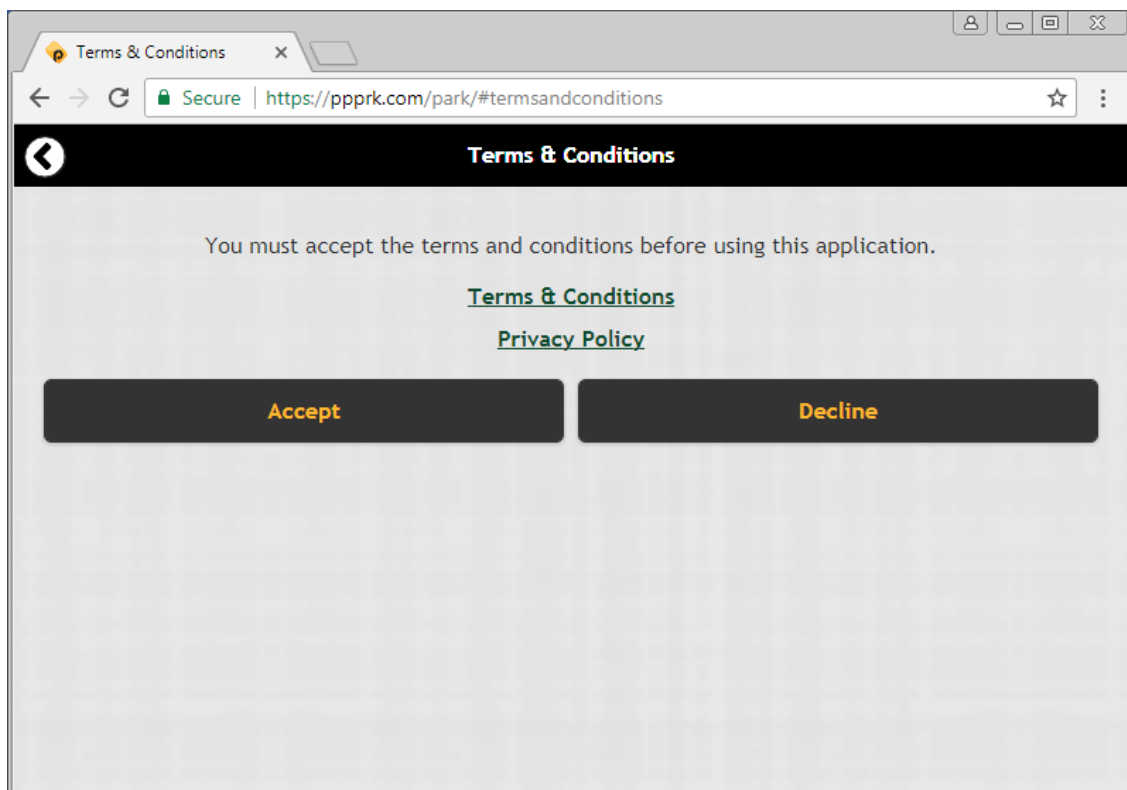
Terms & Conditions

Secure | https://ppprk.com/park/#termsandconditions

Terms & Conditions

You must accept the terms and conditions before using this application.

Terms & Conditions

Privacy Policy

Accept

Decline